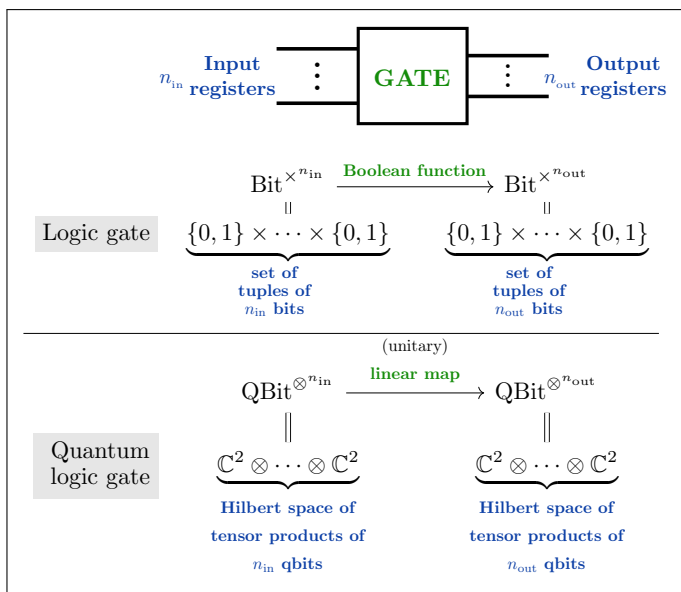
$n_{\text{in}}$ Input registers

GATE

$n_{\text{out}}$ Output registers

Logic gate

$\text{Bit}^{\times n_{\text{in}}}$ Boolean function $\text{Bit}^{\times n_{\text{out}}}$

$\{0,1\} \times \cdots \times \{0,1\}$

set of tuples of $n_{\text{in}}$ bits

$\{0,1\} \times \cdots \times \{0,1\}$

set of tuples of $n_{\text{out}}$ bits

(unitary)

Quantum logic gate

$\text{QBit}^{\otimes n_{\text{in}}}$ linear map $\text{QBit}^{\otimes n_{\text{out}}}$

$\mathbb{C}^2 \otimes \cdots \otimes \mathbb{C}^2$

Hilbert space of tensor products of $n_{\text{in}}$ qbits

$\mathbb{C}^2 \otimes \cdots \otimes \mathbb{C}^2$

Hilbert space of tensor products of $n_{\text{out}}$ qbits